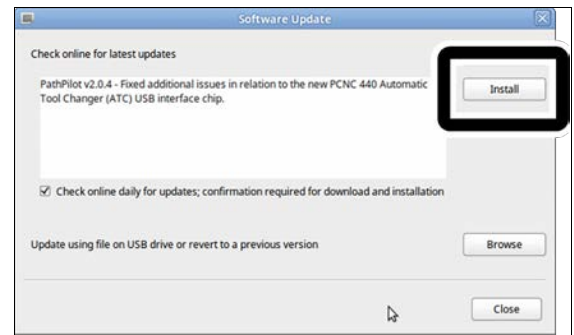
Software Update

Check online for latest updates

PathPilot v2.0.4 - Fixed additional issues in relation to the new PCNC 440 Automatic Tool Changer (ATC) USB interface chip.

Install

☑ Check online daily for updates; confirmation required for download and installation

Update using file on USB drive or revert to a previous version

Browse

Close